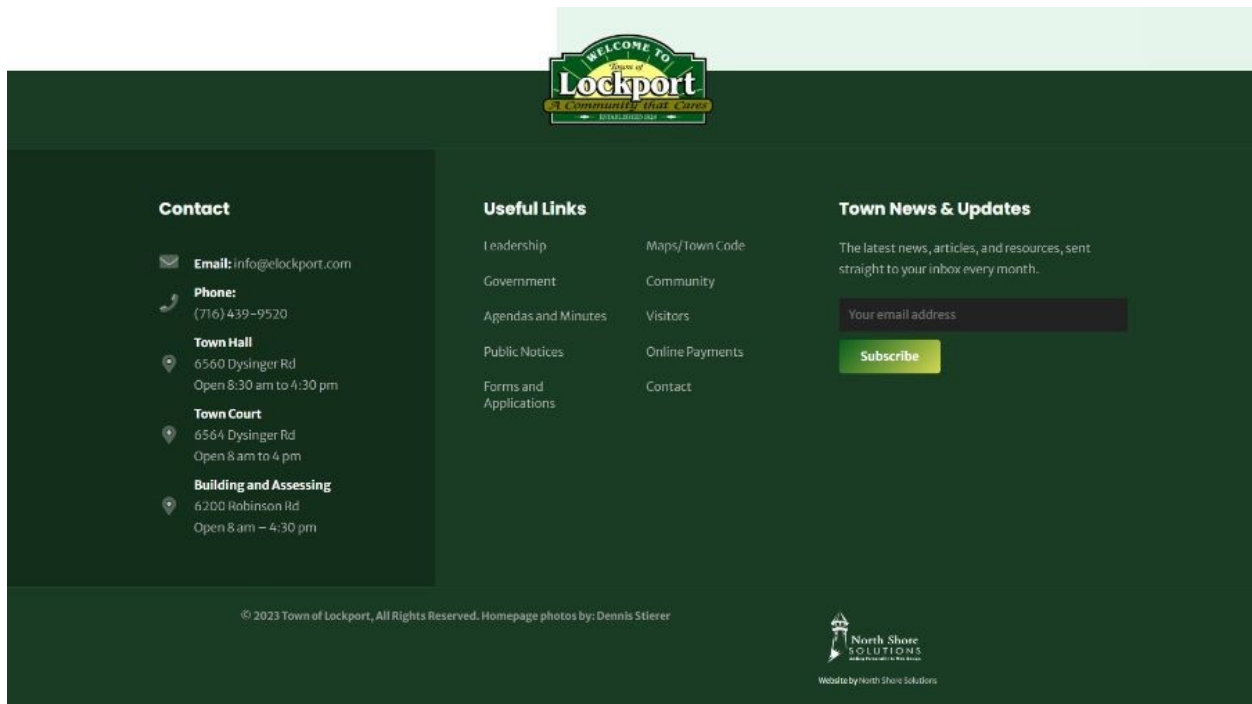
WELCOME TO
Town of
Lockport
A Community that Cares
ESTABLISHED 1824

Contact

Email: info@elockport.com

Phone:
(716) 439-9520

Town Hall
6560 Dysinger Rd
Open 8:30 am to 4:30 pm

Town Court
6564 Dysinger Rd
Open 8 am to 4 pm

Building and Assessing
6200 Robinson Rd
Open 8 am – 4:30 pm

Useful Links

Leadership
Government
Agendas and Minutes
Public Notices
Forms and Applications

Maps/Town Code
Community
Visitors
Online Payments
Contact

Town News & Updates

The latest news, articles, and resources, sent straight to your inbox every month.

Your email address

Subscribe

© 2023 Town of Lockport, All Rights Reserved. Homepage photos by: Dennis Stierer

North Shore
SOLUTIONS
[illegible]

Website by North Shore Solutions